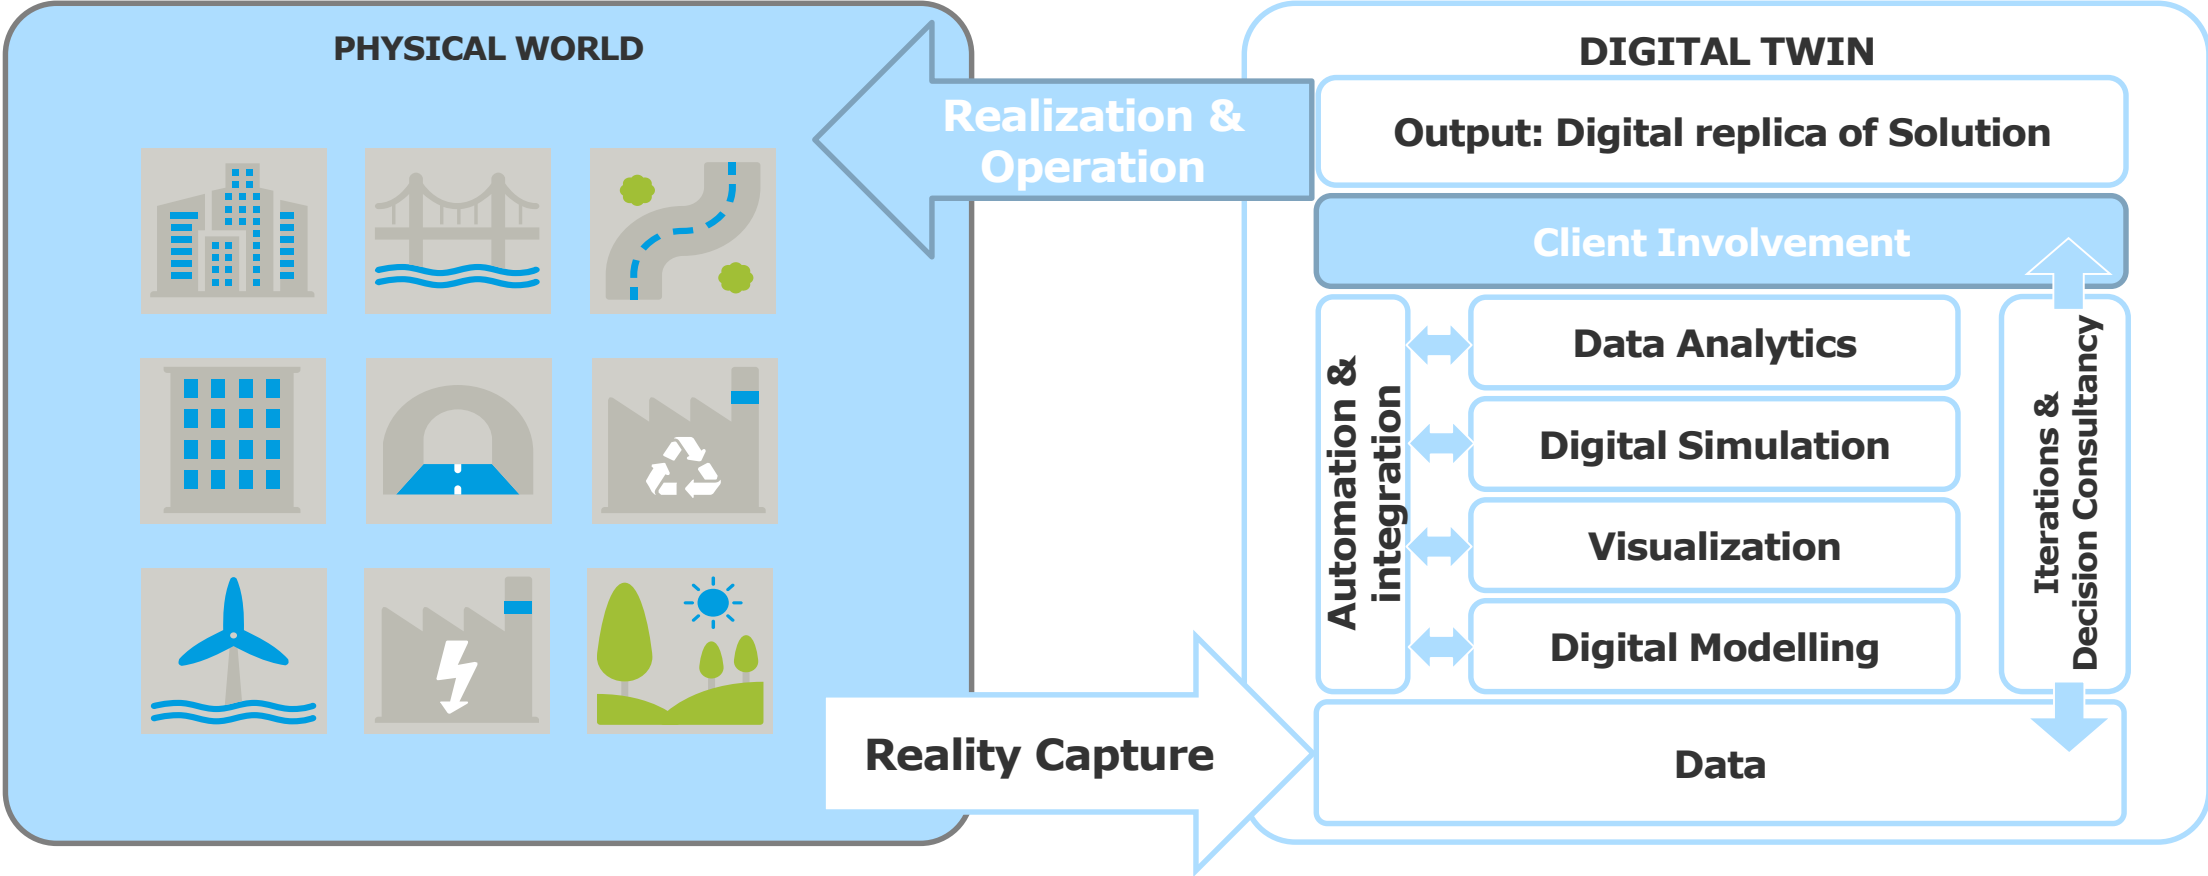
PHYSICAL WORLD

Realization & Operation

DIGITAL TWIN

Output: Digital replica of Solution

Client Involvement

Automation & integration

Data Analytics

Digital Simulation

Visualization

Digital Modelling

Iterations & Decision Consultancy

Reality Capture

Data